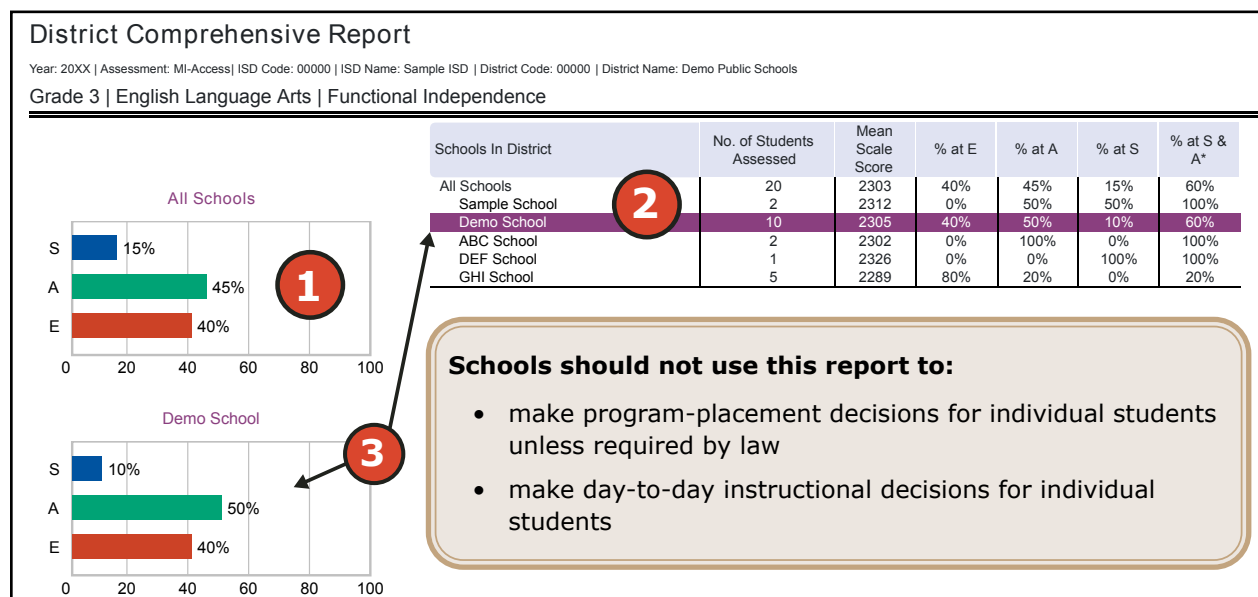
District Comprehensive Report

Year: 20XX | Assessment: MI-Access| ISD Code: 00000 | ISD Name: Sample ISD | District Code: 00000 | District Name: Demo Public Schools

Grade 3 | English Language Arts | Functional Independence

| Schools In District | No. of Students Assessed | Mean Scale Score | % at E | % at A | % at S | % at S & A* |
|---|---|---|---|---|---|---|
| All Schools | 20 | 2303 | 40% | 45% | 15% | 60% |
| Sample School | 2 | 2312 | 0% | 50% | 50% | 100% |
| Demo School | 10 | 2305 | 40% | 50% | 10% | 60% |
| ABC School | 2 | 2302 | 0% | 100% | 0% | 100% |
| DEF School | 1 | 2326 | 0% | 0% | 100% | 100% |
| GHI School | 5 | 2289 | 80% | 20% | 0% | 20% |

2

All Schools

S 15%
A 45%
E 40%
0 20 40 60 80 100

1

Demo School

S 10%
A 50%
E 40%
0 20 40 60 80 100

3

Schools should not use this report to:

• make program-placement decisions for individual students unless required by law

• make day-to-day instructional decisions for individual students